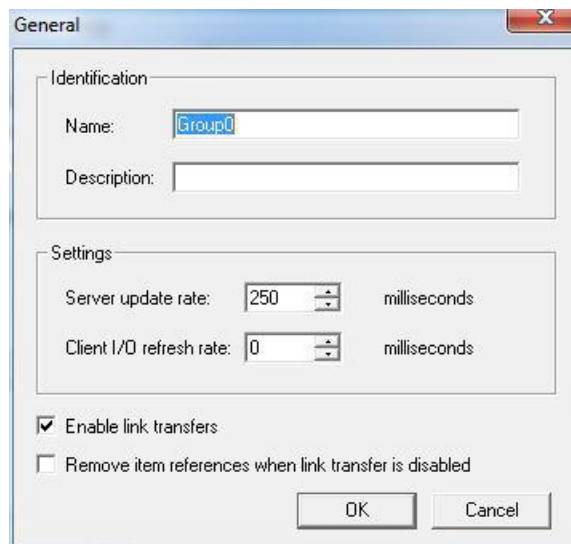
General

Identification

Name: Group0

Description:

Settings

Server update rate: 250 milliseconds

Client I/O refresh rate: 0 milliseconds

Enable link transfers

Remove item references when link transfer is disabled

OK

Cancel